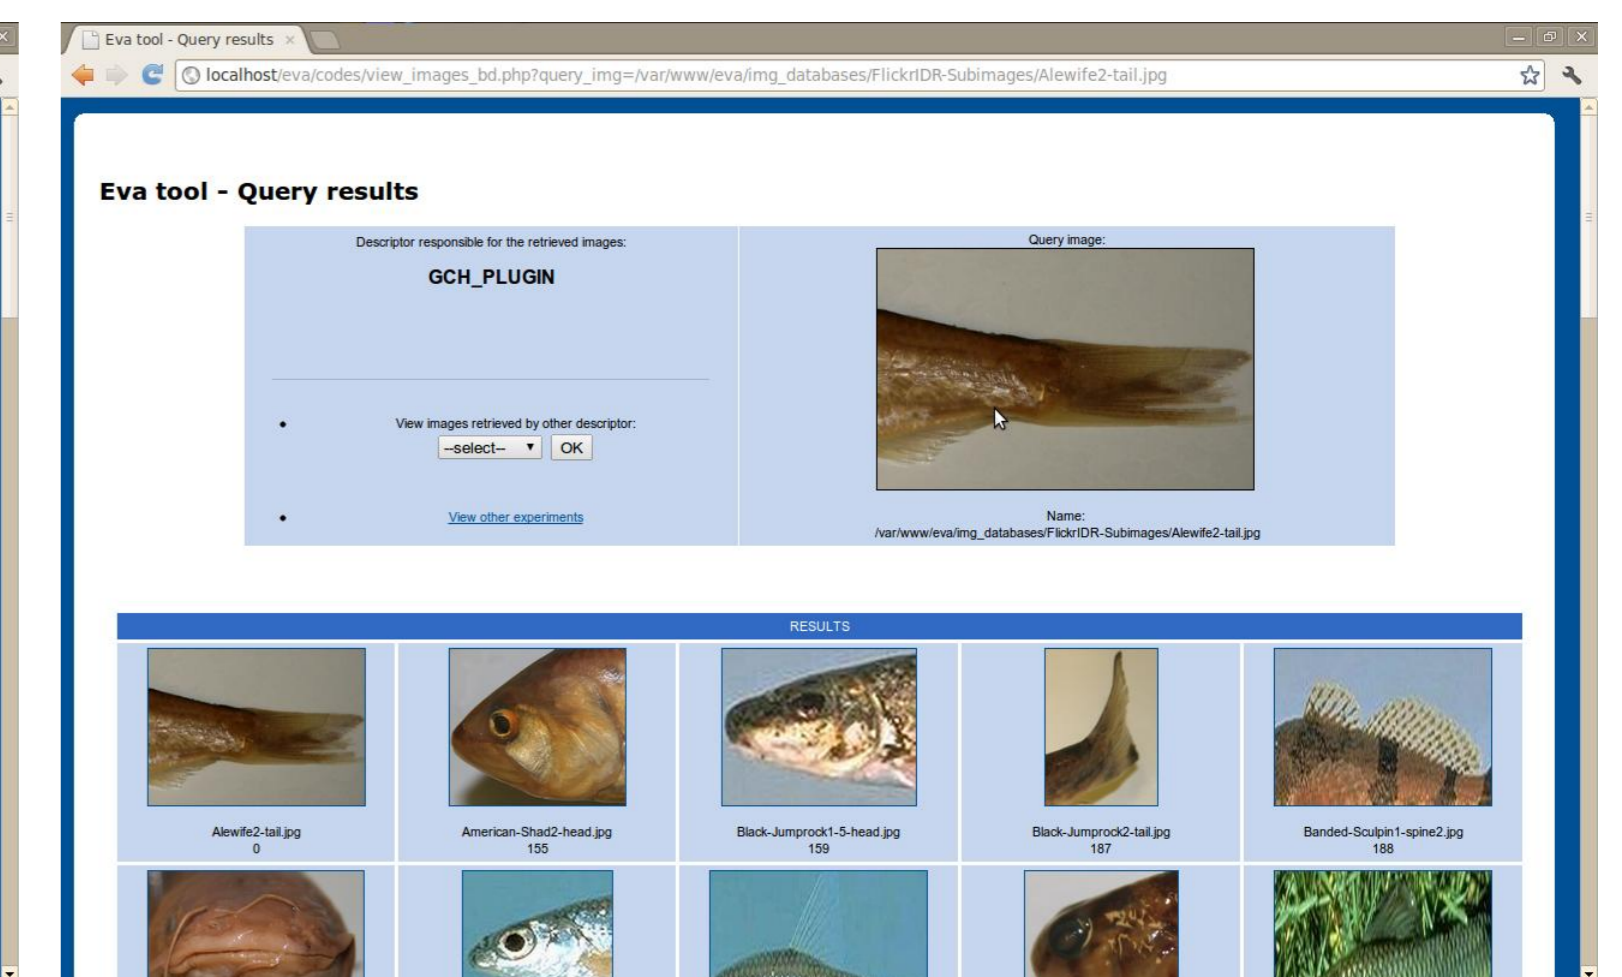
Eva tool - Query results ×

localhost/eva/codes/view_images_bd.php?query_img=/var/www/eva/img_databases/FlickrIDR-Subimages/Alewife2-tail.jpg

Eva tool - Query results

Descriptor responsible for the retrieved images:

GCH_PLUGIN

• View images retrieved by other descriptor:
--select-- OK

• View other experiments

Query image:

Name:
/var/www/eva/img_databases/FlickrIDR-Subimages/Alewife2-tail.jpg

RESULTS

| Alewife2-tail.jpg 0 | American-Shad2-head.jpg 155 | Black-Jumprock1-5-head.jpg 159 | Black-Jumprock2-tail.jpg 187 | Banded-Sculpin1-spine2.jpg 188 |
|---|---|---|---|---|